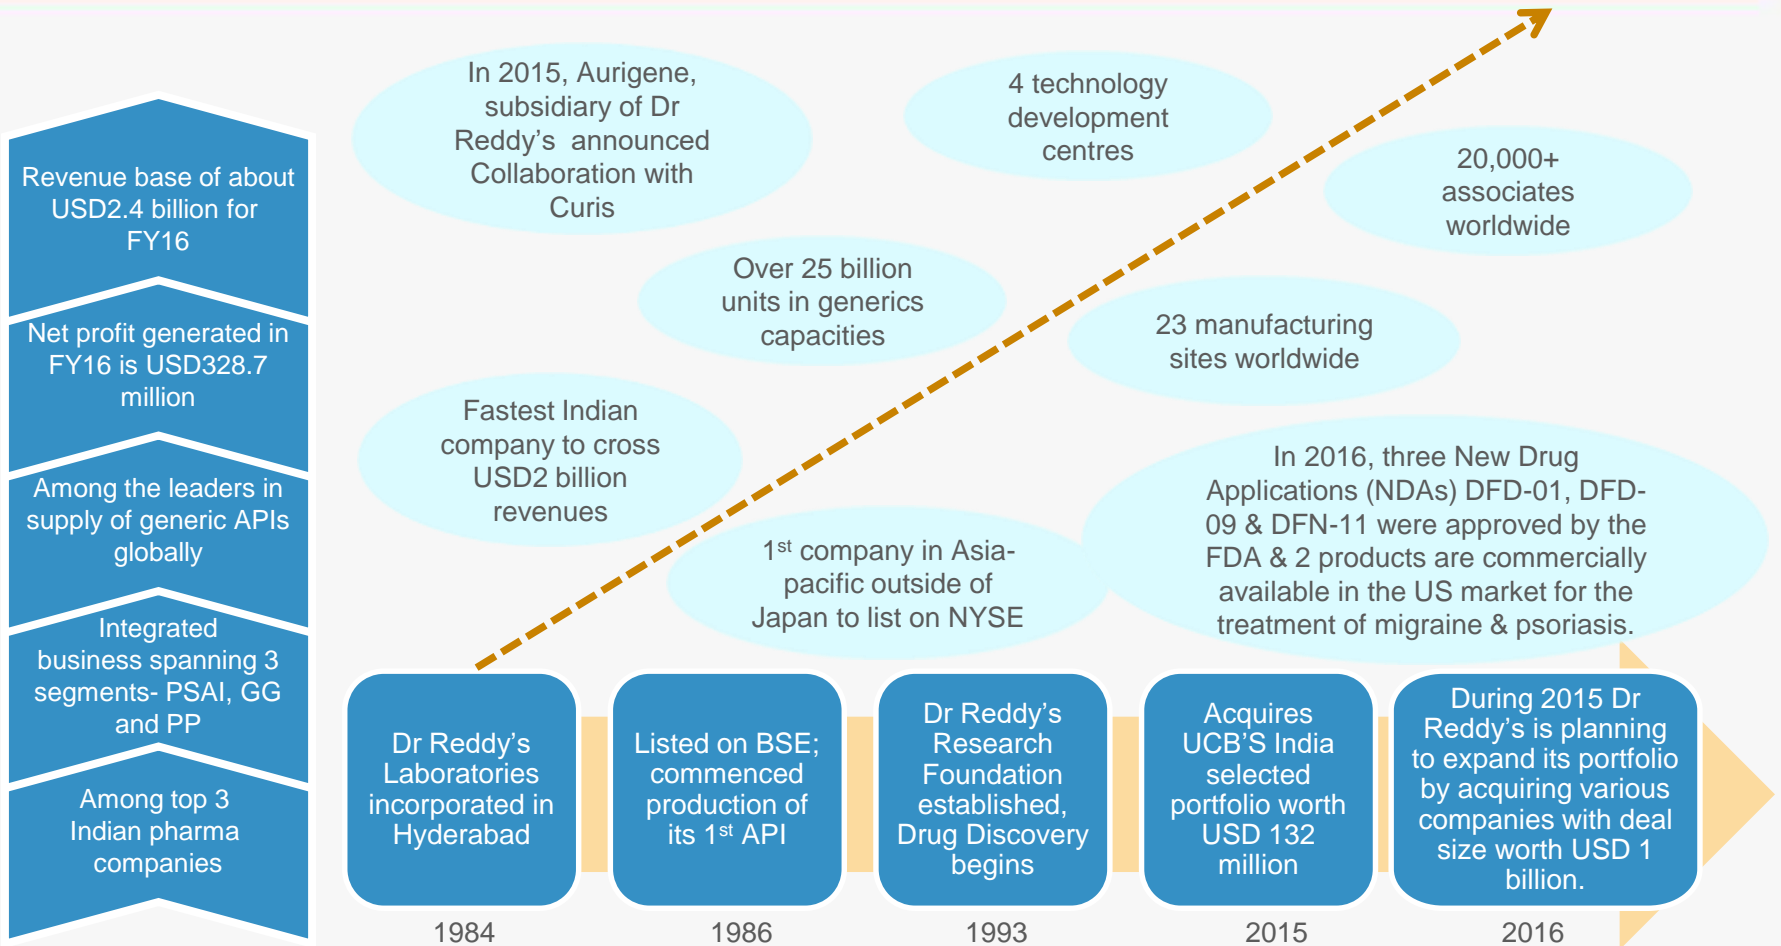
Revenue base of about USD2.4 billion for FY16

Net profit generated in FY16 is USD328.7 million

Among the leaders in supply of generic APIs globally

Integrated business spanning 3 segments- PSAI, GG and PP

Among top 3 Indian pharma companies

In 2015, Aurigene, subsidiary of Dr Reddy's announced Collaboration with Curis

4 technology development centres

20,000+ associates worldwide

Over 25 billion units in generics capacities

23 manufacturing sites worldwide

Fastest Indian company to cross USD2 billion revenues

In 2016, three New Drug Applications (NDAs) DFD-01, DFD-09 & DFN-11 were approved by the FDA & 2 products are commercially available in the US market for the treatment of migraine & psoriasis.

1$^{st}$ company in Asia-pacific outside of Japan to list on NYSE

Dr Reddy's Laboratories incorporated in Hyderabad

1984

Listed on BSE; commenced production of its 1$^{st}$ API

1986

Dr Reddy's Research Foundation established, Drug Discovery begins

1993

Acquires UCB'S India selected portfolio worth USD 132 million

2015

During 2015 Dr Reddy's is planning to expand its portfolio by acquiring various companies with deal size worth USD 1 billion.

2016